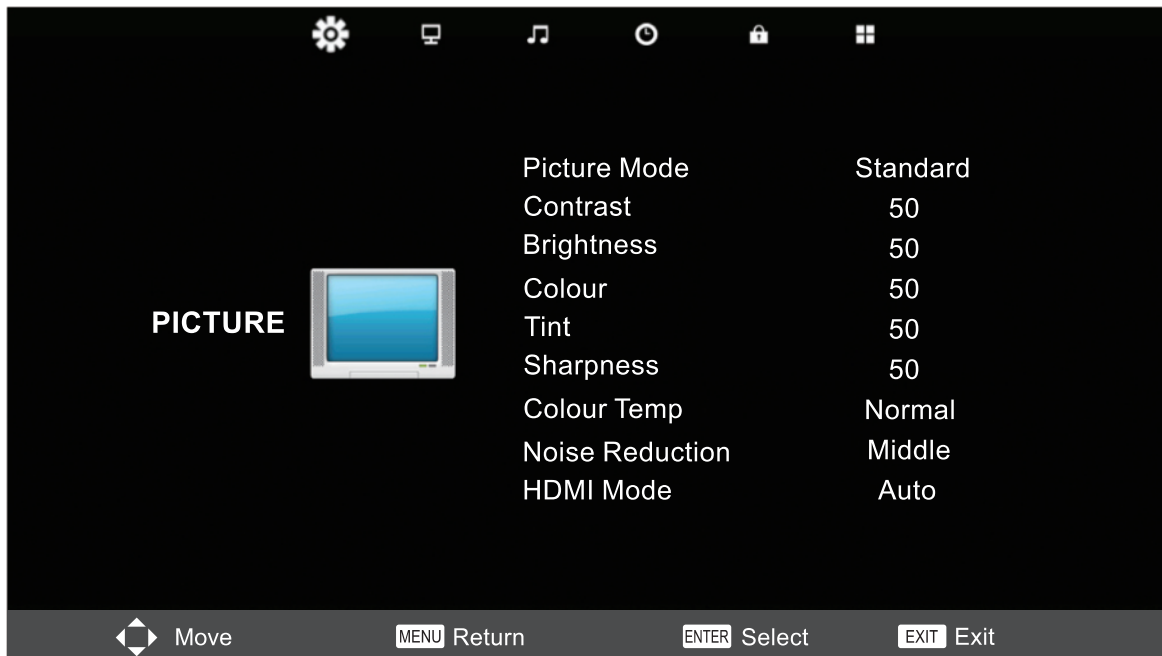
PICTURE

| | |
|---|---|
| Picture Mode | Standard |
| Contrast | 50 |
| Brightness | 50 |
| Colour | 50 |
| Tint | 50 |
| Sharpness | 50 |
| Colour Temp | Normal |
| Noise Reduction | Middle |
| HDMI Mode | Auto |

Move MENU Return ENTER Select EXIT Exit